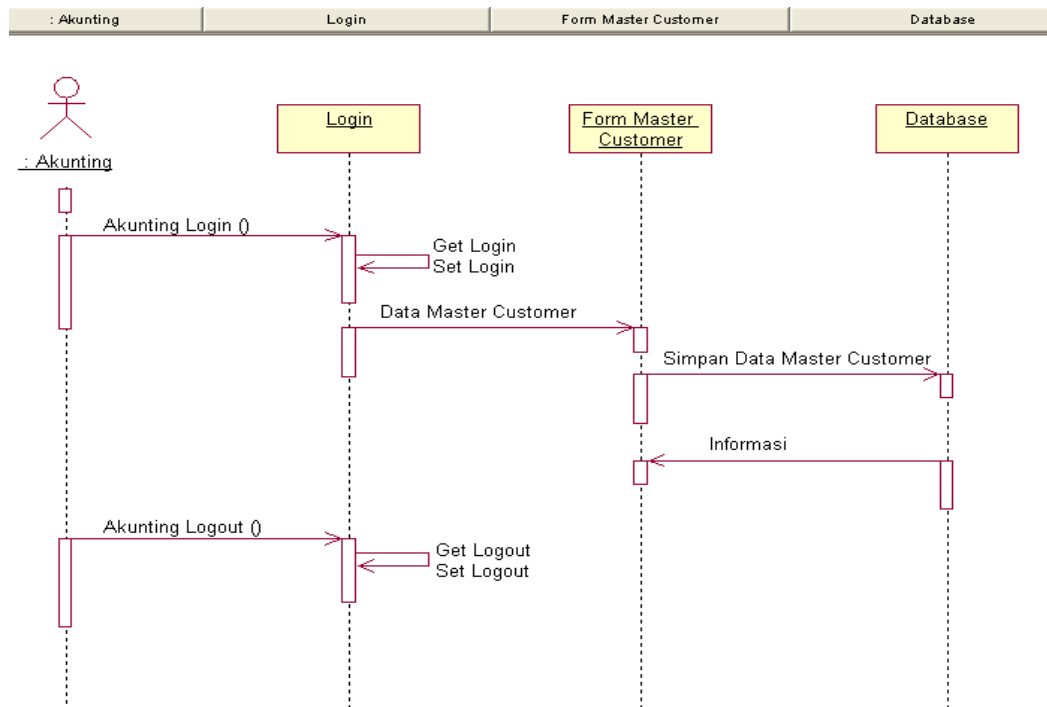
: Akunting | Login | Form Master Customer | Database

: Akunting

Login

Form Master Customer

Database

Akunting Login ()

Get Login
Set Login

Data Master Customer

Simpan Data Master Customer

Informasi

Akunting Logout ()

Get Logout
Set Logout